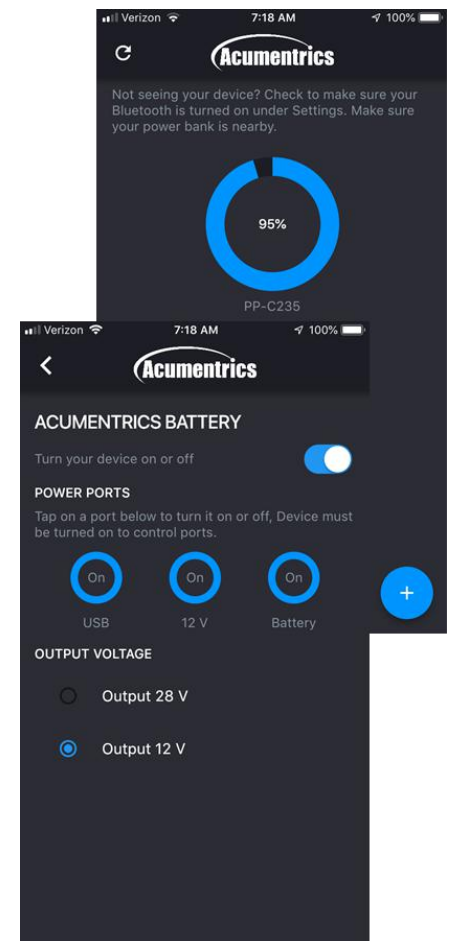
Verizon 7:18 AM 100%

Acumentrics

Not seeing your device? Check to make sure your Bluetooth is turned on under Settings. Make sure your power bank is nearby.

95%

PP-C235

Verizon 7:18 AM 100%

<

Acumentrics

ACUMENTRICS BATTERY

Turn your device on or off

POWER PORTS

Tap on a port below to turn it on or off, Device must be turned on to control ports.

On On On

USB 12 V Battery

+

OUTPUT VOLTAGE

Output 28 V

Output 12 V